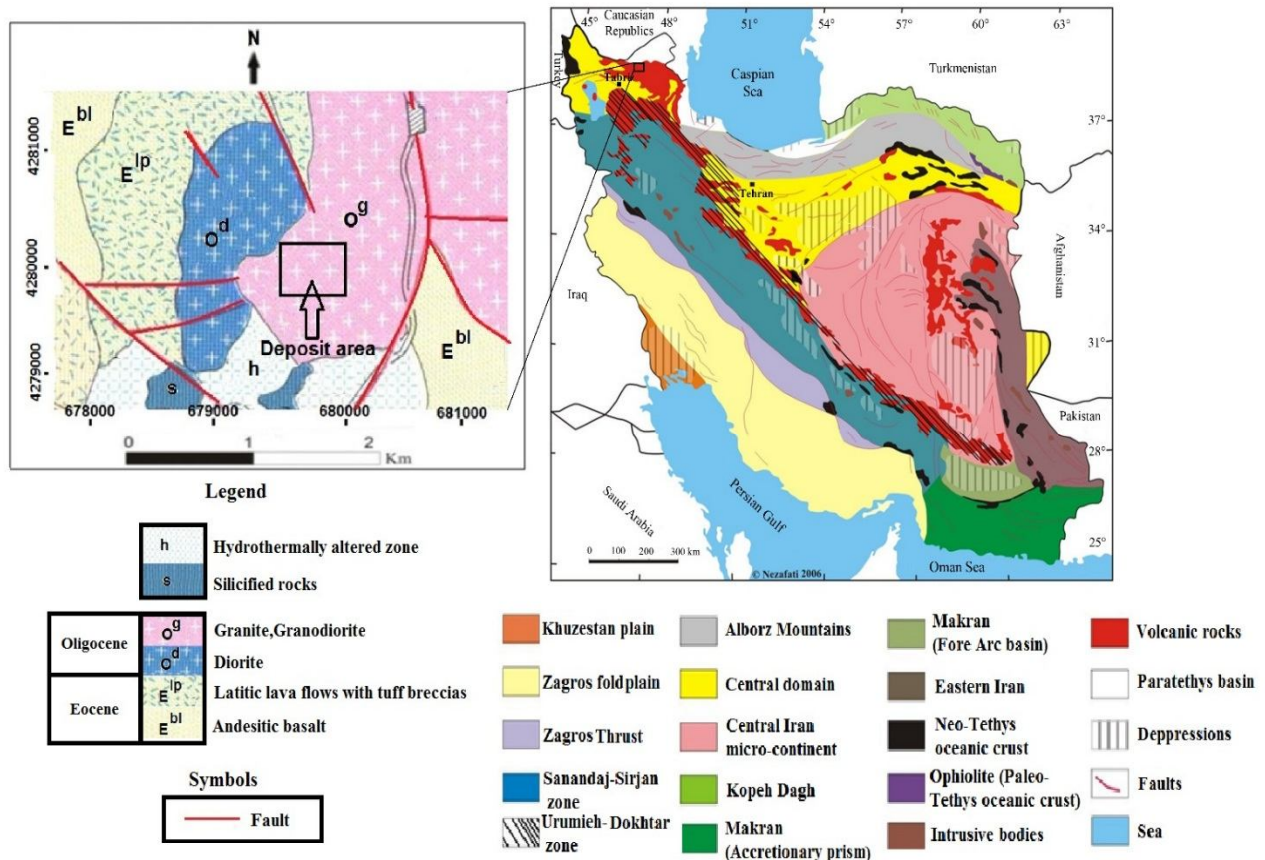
N

$E^{bl}$

$E^{lp}$

$O^{d}$

$O^{g}$

Deposit area

$E^{bl}$

s

h

4281000

4280000

4279000

678000

679000

680000

681000

0 1 2 Km

Legend

h Hydrothermally altered zone

s Silicified rocks

| | | |
|---|---|---|
| Oligocene | $O^{g}$ | Granite,Granodiorite |
| | $O^{d}$ | Diorite |
| Eocene | $E^{lp}$ | Latitic lava flows with tuff breccias |
| | $E^{bl}$ | Andesitic basalt |

Symbols

Fault

45° 48° 51° 54° 57° 60° 63°

Caucasian Republics

Turkey

Tabriz

Caspian Sea

Turkmenistan

37°

Tehran

34°

Afghanistan

Iraq

31°

Pakistan

28°

Saudi Arabia

Persian Gulf

25°

0 100 200 300 km

© Nezafati 2006

Oman Sea

Khuzestan plain

Zagros foldplain

Zagros Thrust

Sanandaj-Sirjan zone

Urumieh- Dokhtar zone

Alborz Mountains

Central domain

Central Iran micro-continent

Kopeh Dagh

Makran (Accretionary prism)

Makran (Fore Arc basin)

Eastern Iran

Neo-Tethys oceanic crust

Ophiolite (Paleo-Tethys oceanic crust)

Intrusive bodies

Volcanic rocks

Paratethys basin

Deppressions

Faults

Sea